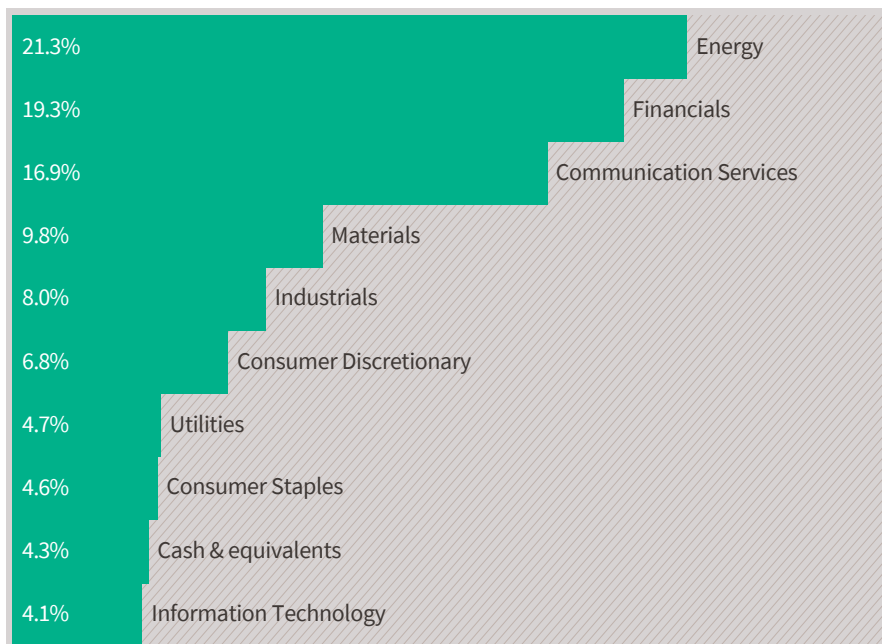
21.3% Energy
19.3% Financials
16.9% Communication Services
9.8% Materials
8.0% Industrials
6.8% Consumer Discretionary
4.7% Utilities
4.6% Consumer Staples
4.3% Cash & equivalents
4.1% Information Technology